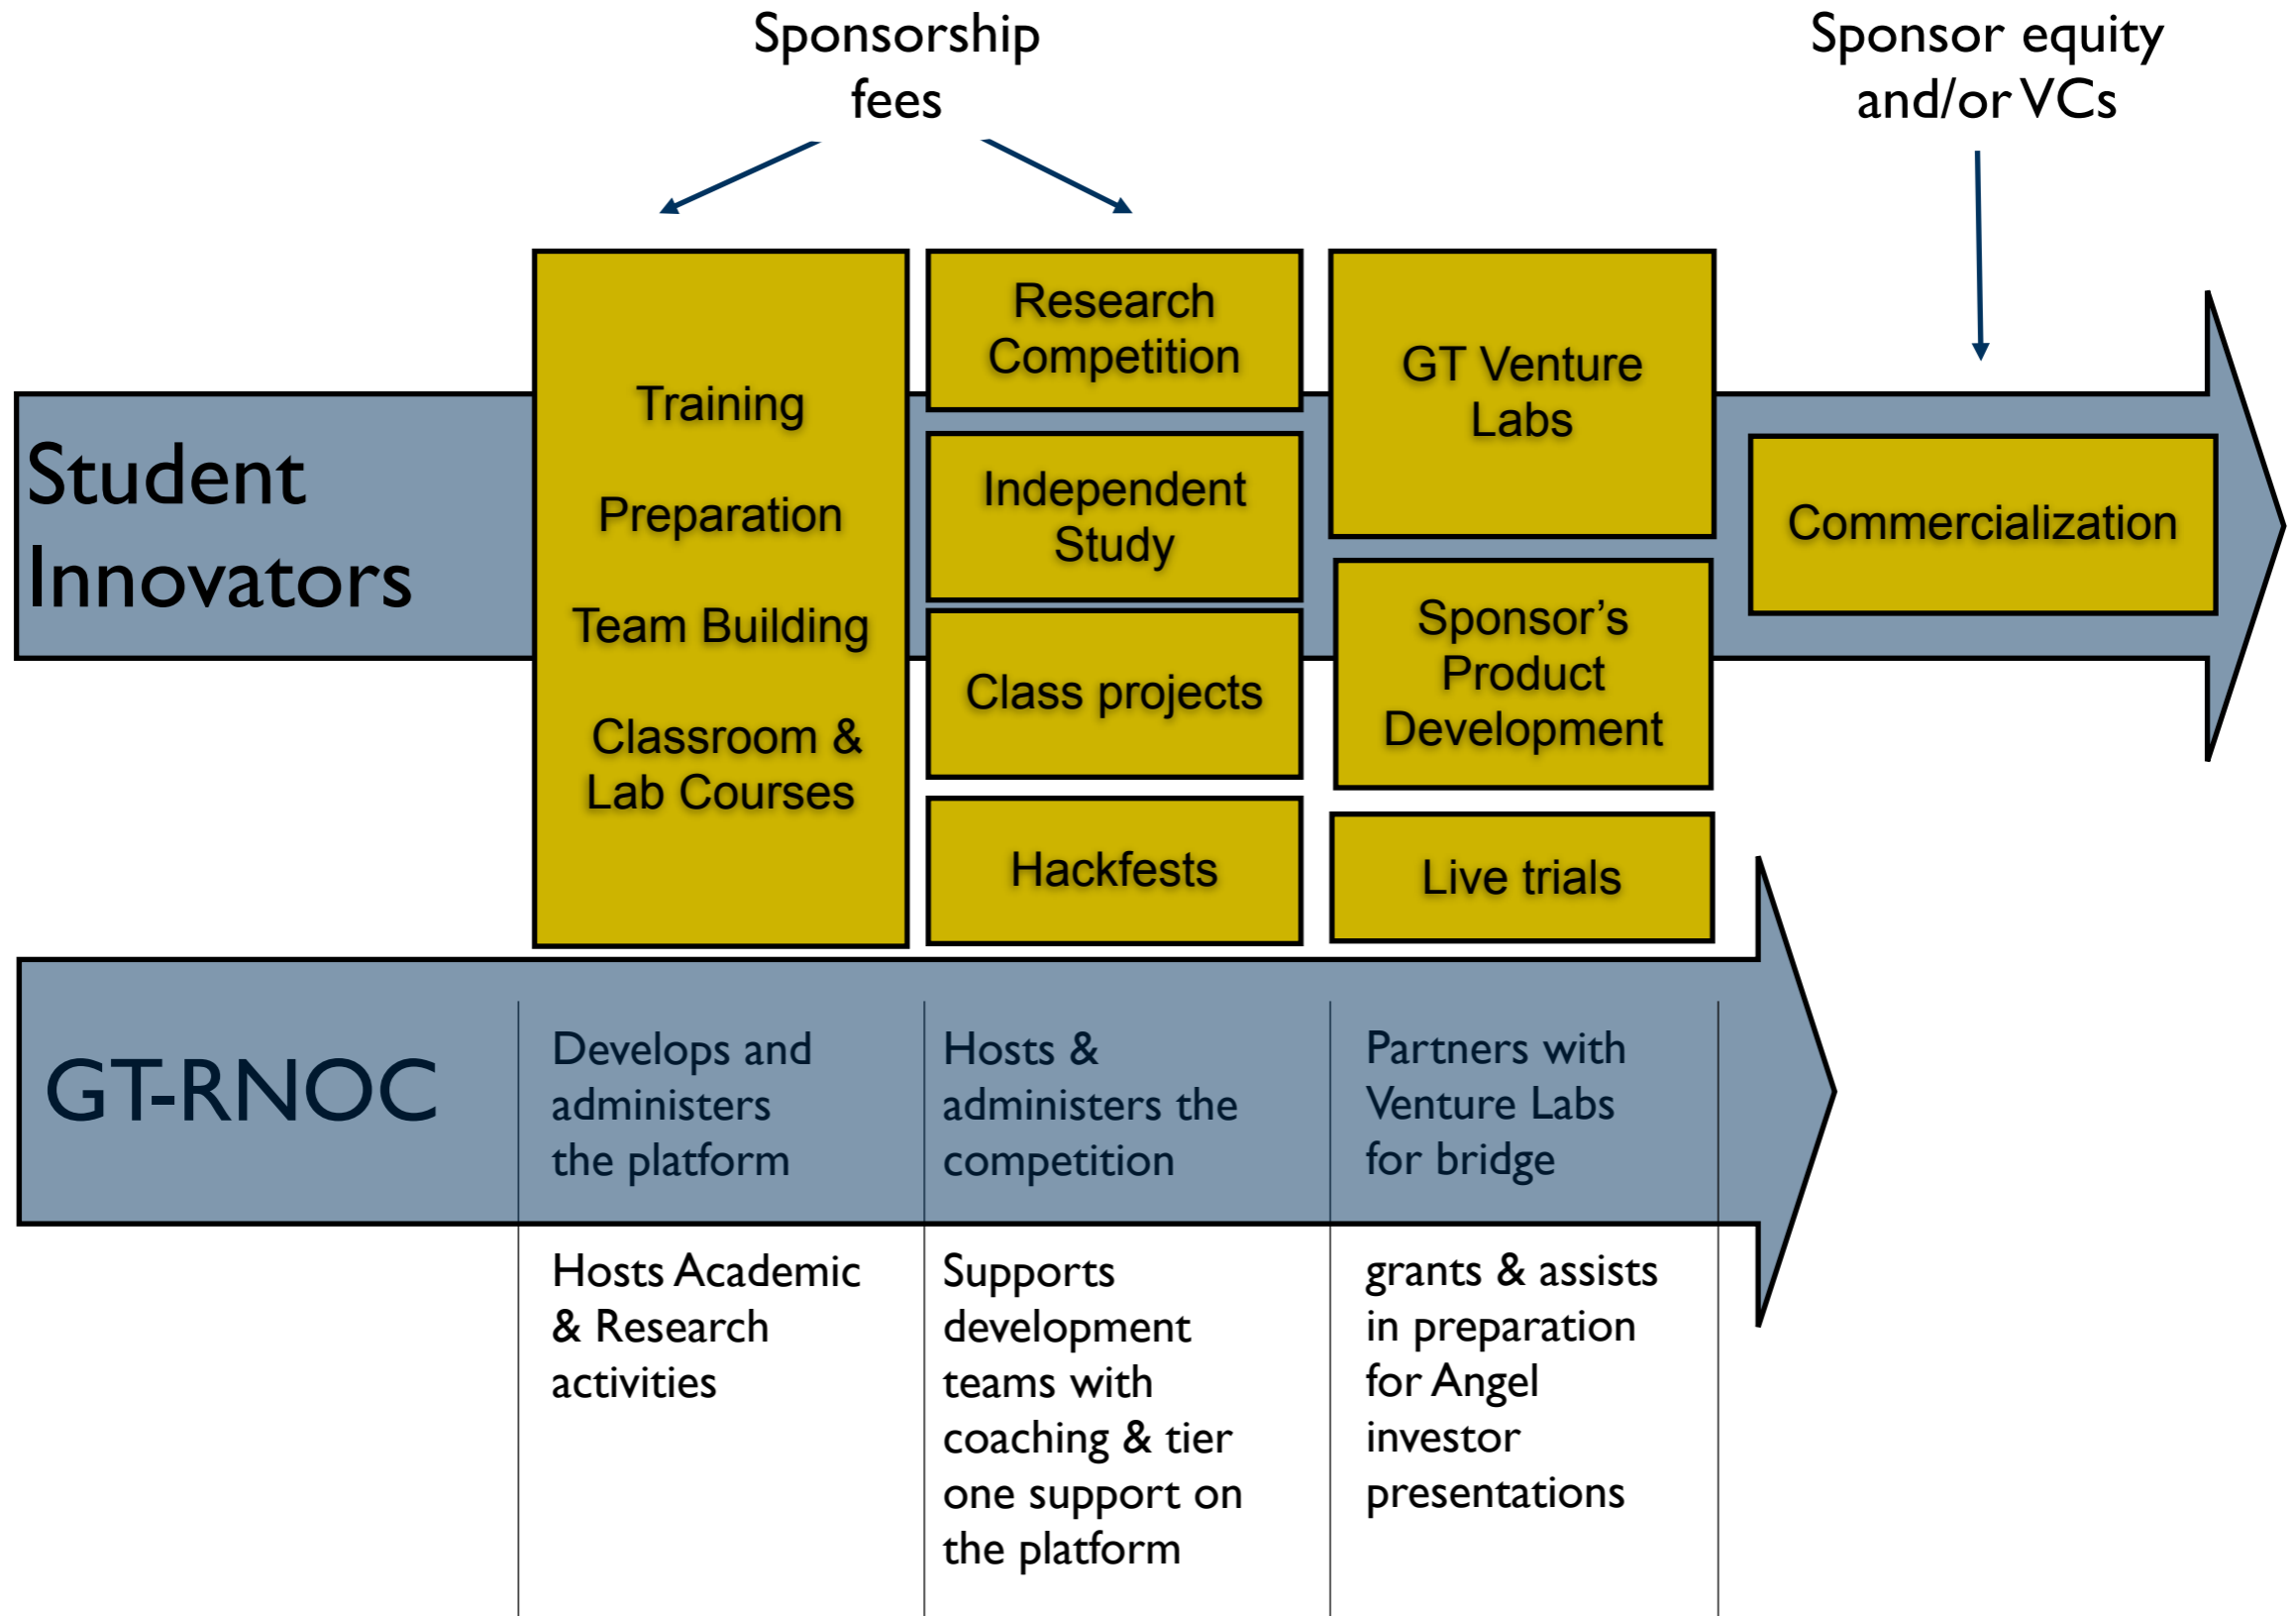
Sponsorship fees

Sponsor equity and/or VCs

Student Innovators

Training

Preparation

Team Building

Classroom & Lab Courses

Research Competition

Independent Study

Class projects

Hackfests

GT Venture Labs

Sponsor's Product Development

Live trials

Commercialization

GT-RNOC

Develops and administers the platform

Hosts & administers the competition

Partners with Venture Labs for bridge

Hosts Academic & Research activities

Supports development teams with coaching & tier one support on the platform

grants & assists in preparation for Angel investor presentations